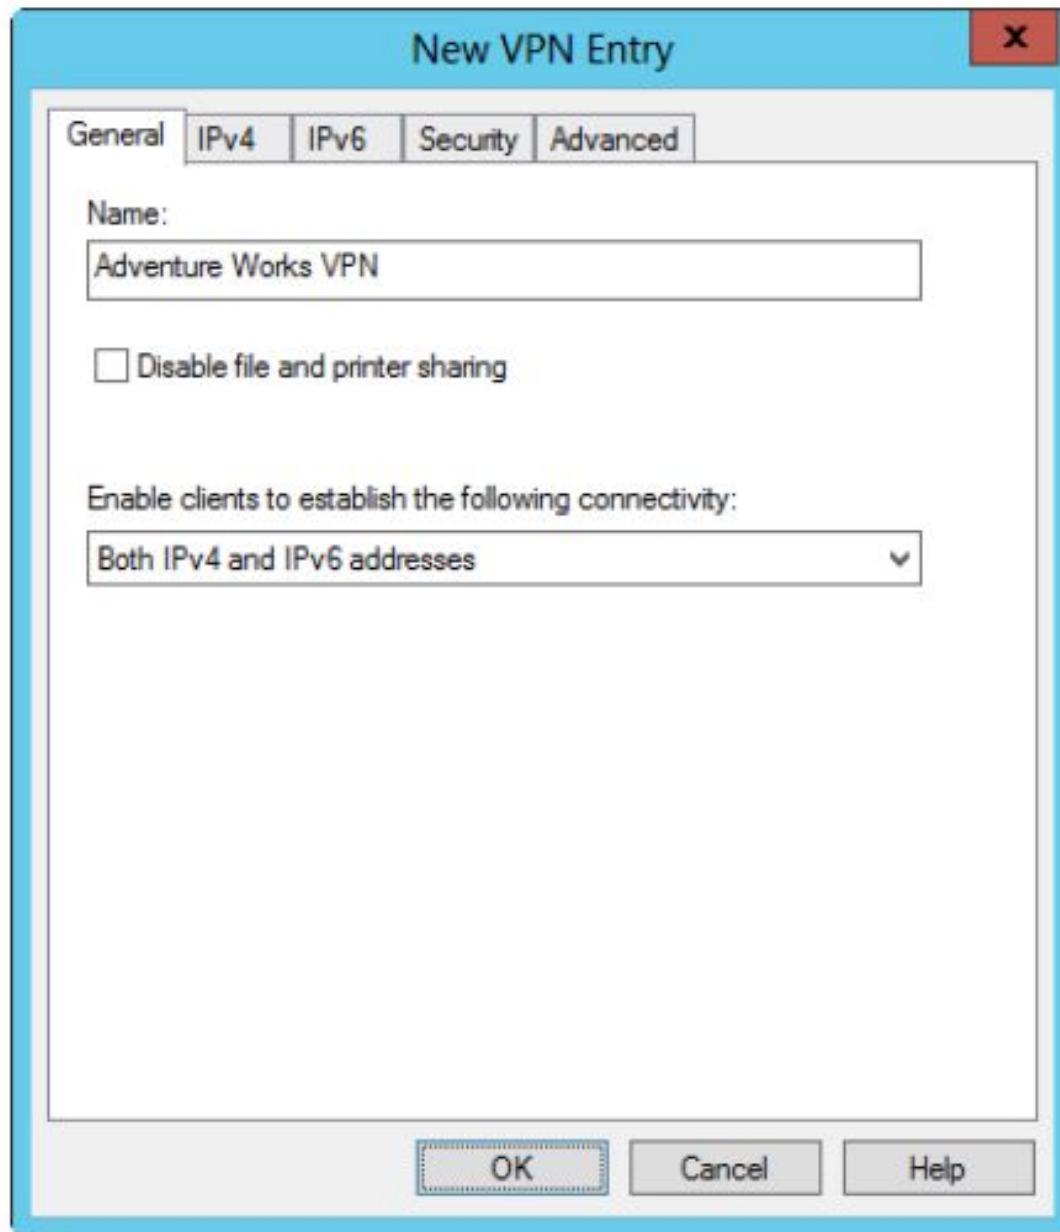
New VPN Entry

x

General IPv4 IPv6 Security Advanced

Name:

Adventure Works VPN

Disable file and printer sharing

Enable clients to establish the following connectivity:

Both IPv4 and IPv6 addresses

OK Cancel Help